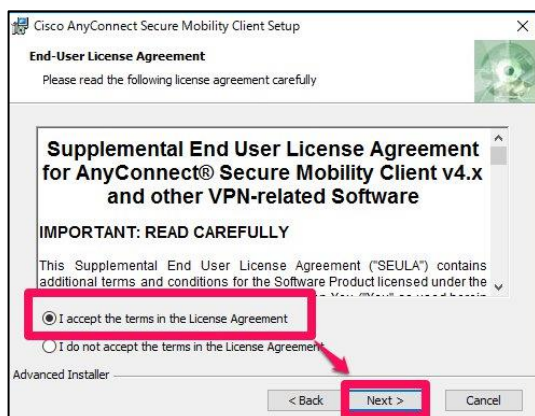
Cisco AnyConnect Secure Mobility Client Setup

×

End-User License Agreement

Please read the following license agreement carefully

Supplemental End User License Agreement for AnyConnect® Secure Mobility Client v4.x and other VPN-related Software

IMPORTANT: READ CAREFULLY

This Supplemental End User License Agreement ("SEULA") contains additional terms and conditions for the Software Product licensed under the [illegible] You ("You" as used herein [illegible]

I accept the terms in the License Agreement

I do not accept the terms in the License Agreement

Advanced Installer

< Back

Next >

Cancel